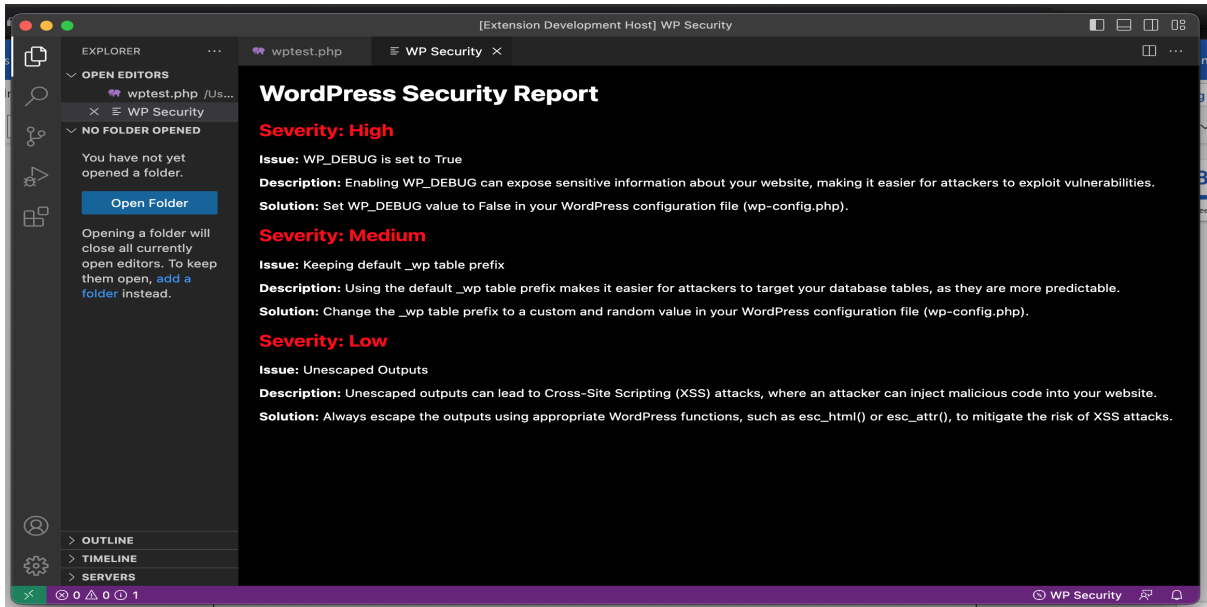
[Extension Development Host] WP Security

EXPLORER ···

OPEN EDITORS

wptest.php /Us...

× WP Security

NO FOLDER OPENED

You have not yet opened a folder.

Open Folder

Opening a folder will close all currently open editors. To keep them open, add a folder instead.

OUTLINE

TIMELINE

SERVERS

wptest.php

WP Security ×

WordPress Security Report

Severity: High

Issue: WP_DEBUG is set to True

Description: Enabling WP_DEBUG can expose sensitive information about your website, making it easier for attackers to exploit vulnerabilities.

Solution: Set WP_DEBUG value to False in your WordPress configuration file (wp-config.php).

Severity: Medium

Issue: Keeping default _wp table prefix

Description: Using the default _wp table prefix makes it easier for attackers to target your database tables, as they are more predictable.

Solution: Change the _wp table prefix to a custom and random value in your WordPress configuration file (wp-config.php).

Severity: Low

Issue: Unescaped Outputs

Description: Unescaped outputs can lead to Cross-Site Scripting (XSS) attacks, where an attacker can inject malicious code into your website.

Solution: Always escape the outputs using appropriate WordPress functions, such as esc_html() or esc_attr(), to mitigate the risk of XSS attacks.

⊗ 0 ⚠ 0 ⓘ 1

WP Security